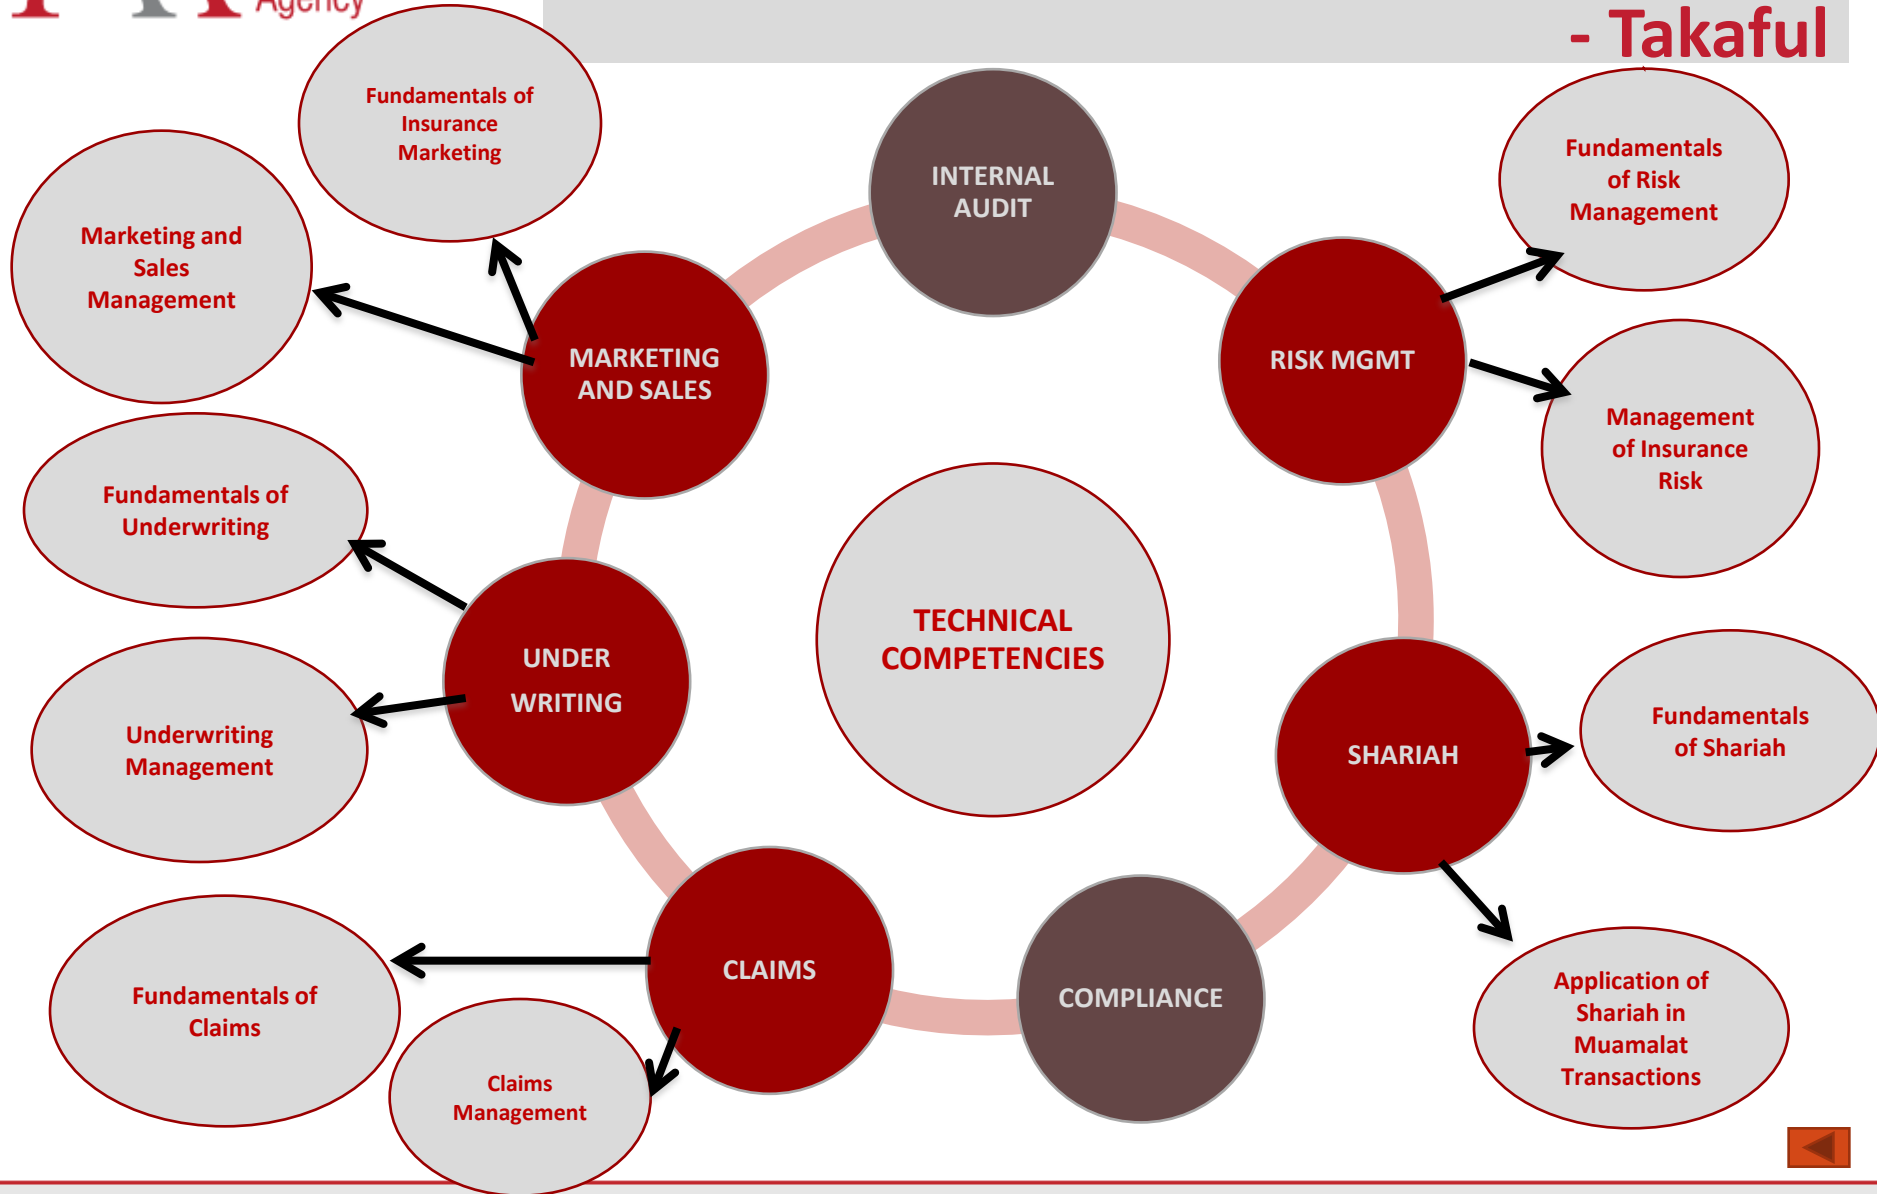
Agency

- Takaful

Fundamentals of Insurance Marketing

Marketing and Sales Management

INTERNAL AUDIT

Fundamentals of Risk Management

MARKETING AND SALES

RISK MGMT

Management of Insurance Risk

Fundamentals of Underwriting

TECHNICAL COMPETENCIES

UNDER WRITING

Underwriting Management

SHARIAH

Fundamentals of Shariah

CLAIMS

COMPLIANCE

Fundamentals of Claims

Claims Management

Application of Shariah in Muamalat Transactions